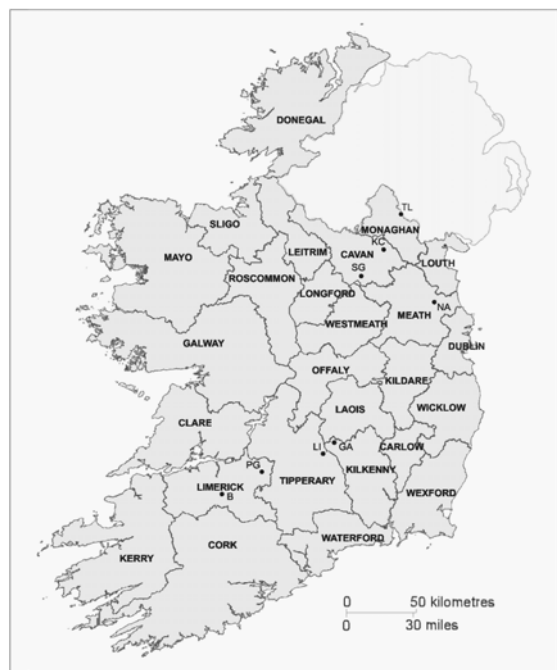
DONEGAL
TL
MONAGHAN
SLIGO
KC
MAYO
LEITRIM
CAVAN
LOUTH
SG
ROSCOMMON
LONGFORD
NA
MEATH
WESTMEATH
DUBLIN
GALWAY
OFFALY
KILDARE
LAOIS
WICKLOW
CLARE
LI
GA
CARLOW
PG
TIPPERARY
KILKENNY
LIMERICK
B
WEXFORD
WATERFORD
KERRY
CORK
0
50 kilometres
0
30 miles